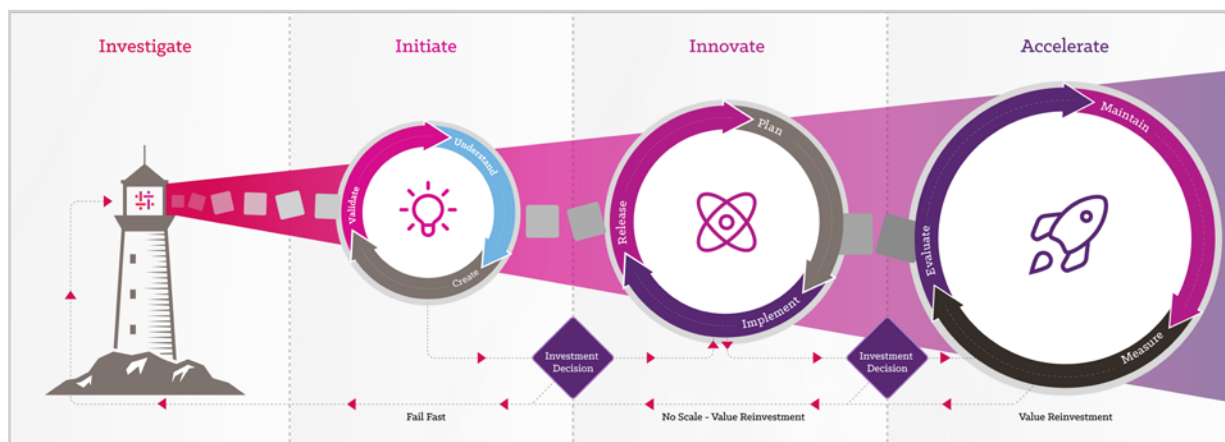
Investigate

Initiate

Innovate

Accelerate

Understand

Validate

Create

Plan

Release

Implement

Maintain

Evaluate

Measure

Investment Decision

Investment Decision

Fail Fast

No Scale - Value Reinvestment

Value Reinvestment